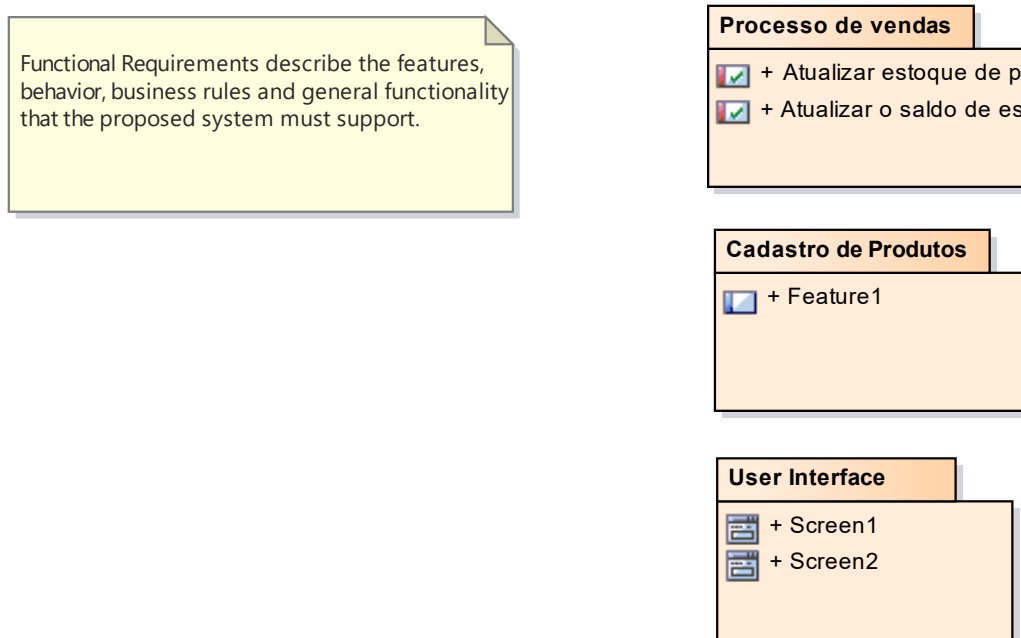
Functional Requirements describe the features, behavior, business rules and general functionality that the proposed system must support.

Processo de vendas

+ Atualizar estoque de p

+ Atualizar o saldo de es

Cadastro de Produtos

+ Feature1

User Interface

+ Screen1

+ Screen2